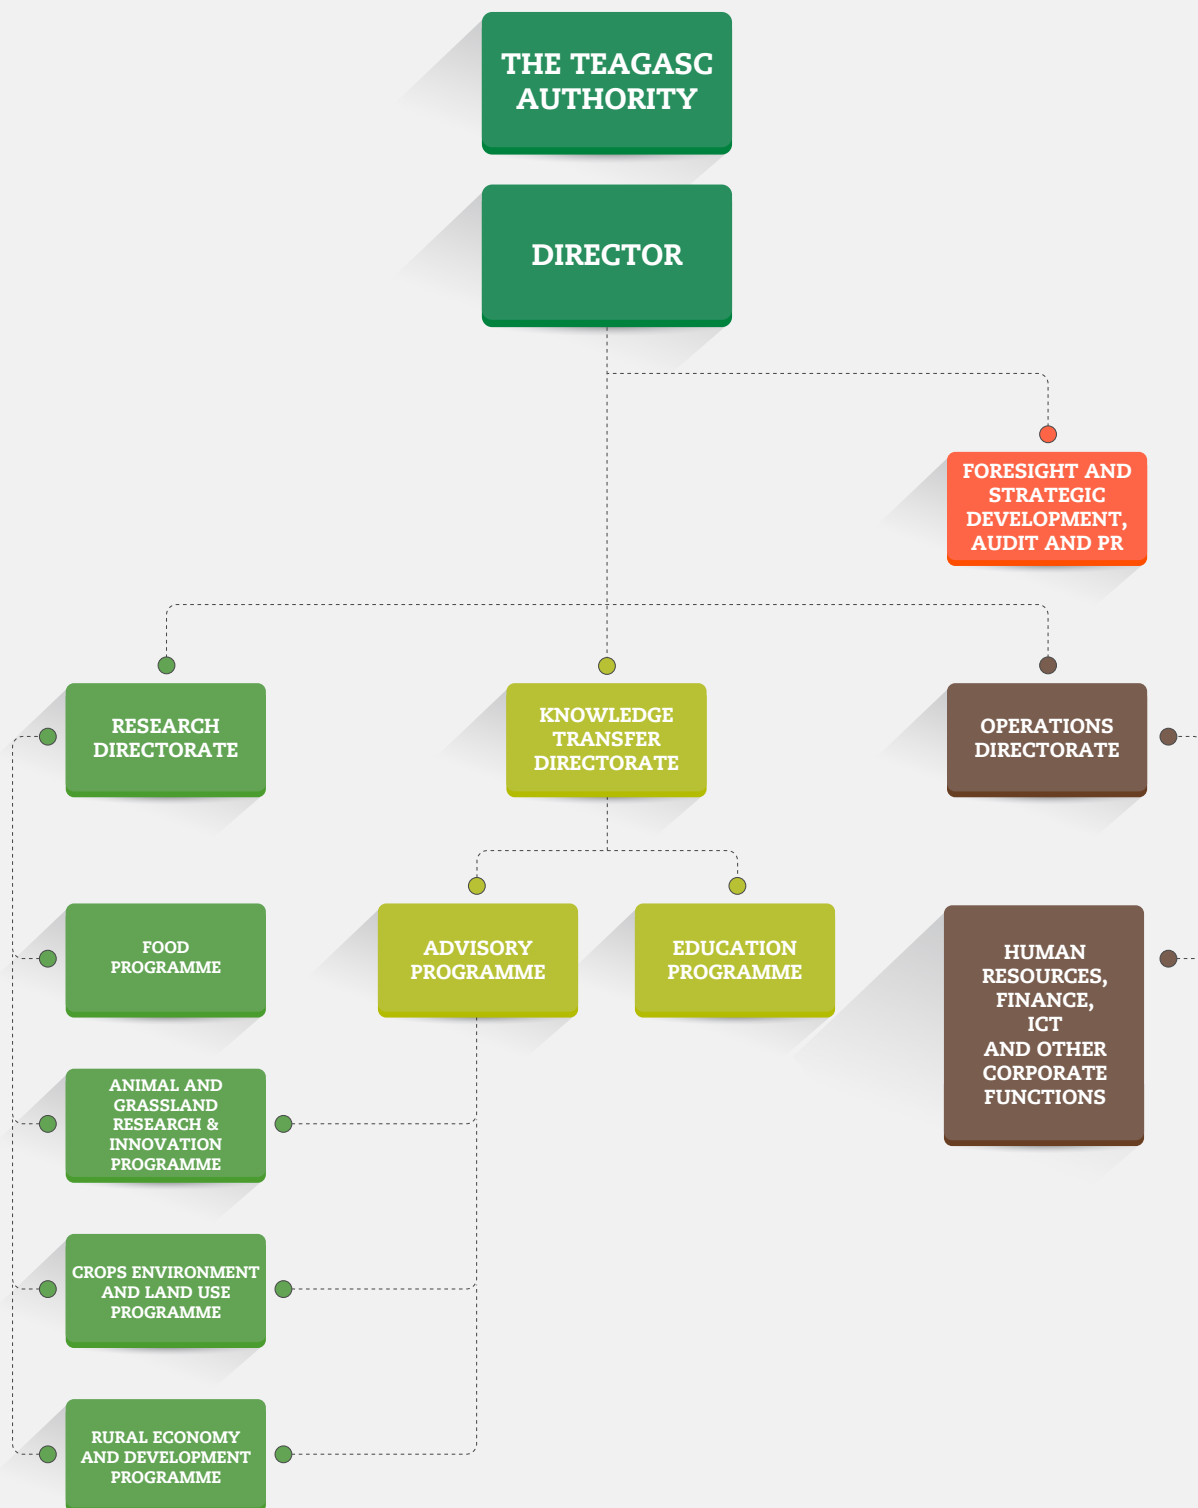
THE TEAGASC AUTHORITY

DIRECTOR

FORESIGHT AND STRATEGIC DEVELOPMENT, AUDIT AND PR

RESEARCH DIRECTORATE

KNOWLEDGE TRANSFER DIRECTORATE

OPERATIONS DIRECTORATE

FOOD PROGRAMME

ADVISORY PROGRAMME

EDUCATION PROGRAMME

HUMAN RESOURCES, FINANCE, ICT AND OTHER CORPORATE FUNCTIONS

ANIMAL AND GRASSLAND RESEARCH & INNOVATION PROGRAMME

CROPS ENVIRONMENT AND LAND USE PROGRAMME

RURAL ECONOMY AND DEVELOPMENT PROGRAMME